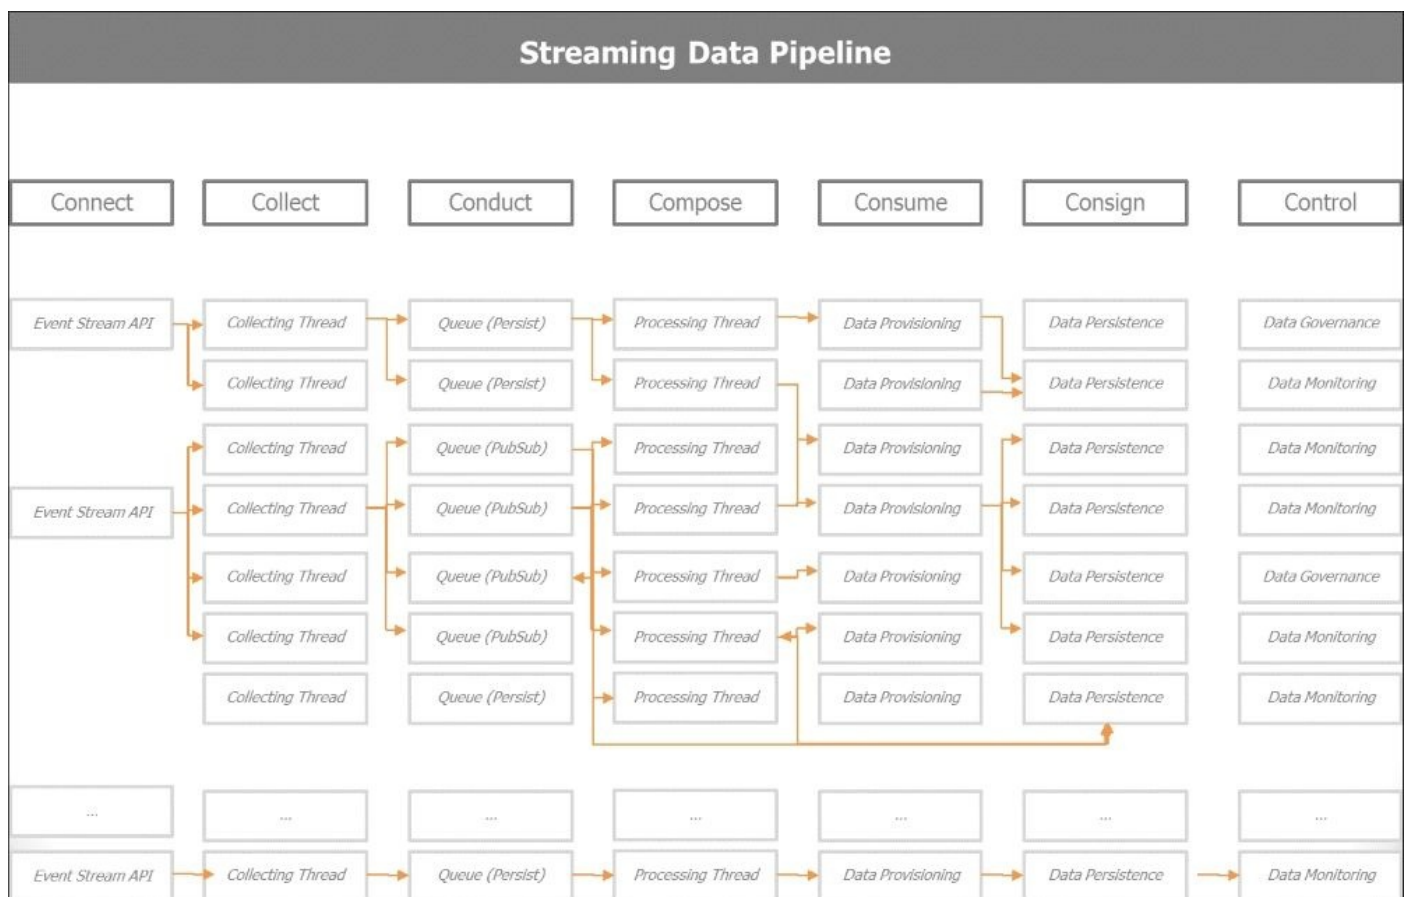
Streaming Data Pipeline

| Connect | Collect | Conduct | Compose | Consume | Consign | Control |
|---|---|---|---|---|---|---|
| Event Stream API | Collecting Thread | Queue (Persist) | Processing Thread | Data Provisioning | Data Persistence | Data Governance |
| | Collecting Thread | Queue (Persist) | Processing Thread | Data Provisioning | Data Persistence | Data Monitoring |
| | Collecting Thread | Queue (PubSub) | Processing Thread | Data Provisioning | Data Persistence | Data Monitoring |
| Event Stream API | Collecting Thread | Queue (PubSub) | Processing Thread | Data Provisioning | Data Persistence | Data Monitoring |
| | Collecting Thread | Queue (PubSub) | Processing Thread | Data Provisioning | Data Persistence | Data Governance |
| | Collecting Thread | Queue (PubSub) | Processing Thread | Data Provisioning | Data Persistence | Data Monitoring |
| | Collecting Thread | Queue (Persist) | Processing Thread | Data Provisioning | Data Persistence | Data Monitoring |
| ... | ... | ... | ... | ... | ... | ... |
| Event Stream API | Collecting Thread | Queue (Persist) | Processing Thread | Data Provisioning | Data Persistence | Data Monitoring |